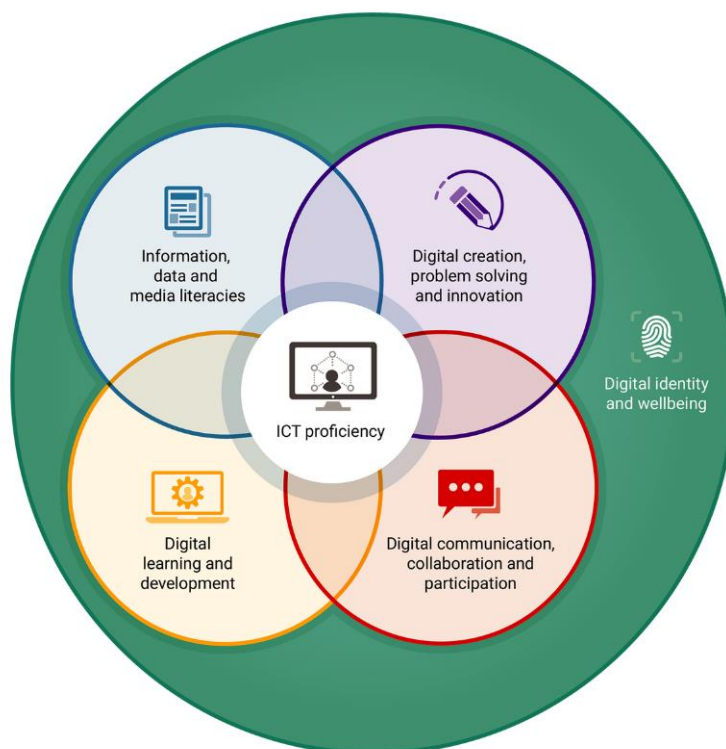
Information, data and media literacies

Digital creation, problem solving and innovation

ICT proficiency

Digital identity and wellbeing

Digital learning and development

Digital communication, collaboration and participation